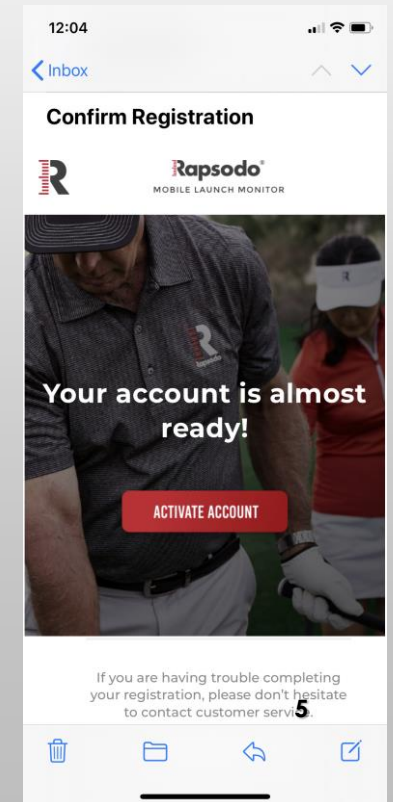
12:04

Inbox

Confirm Registration

R

Rapsodo®
MOBILE LAUNCH MONITOR

Your account is almost ready!

ACTIVATE ACCOUNT

If you are having trouble completing your registration, please don't hesitate to contact customer servi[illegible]

5